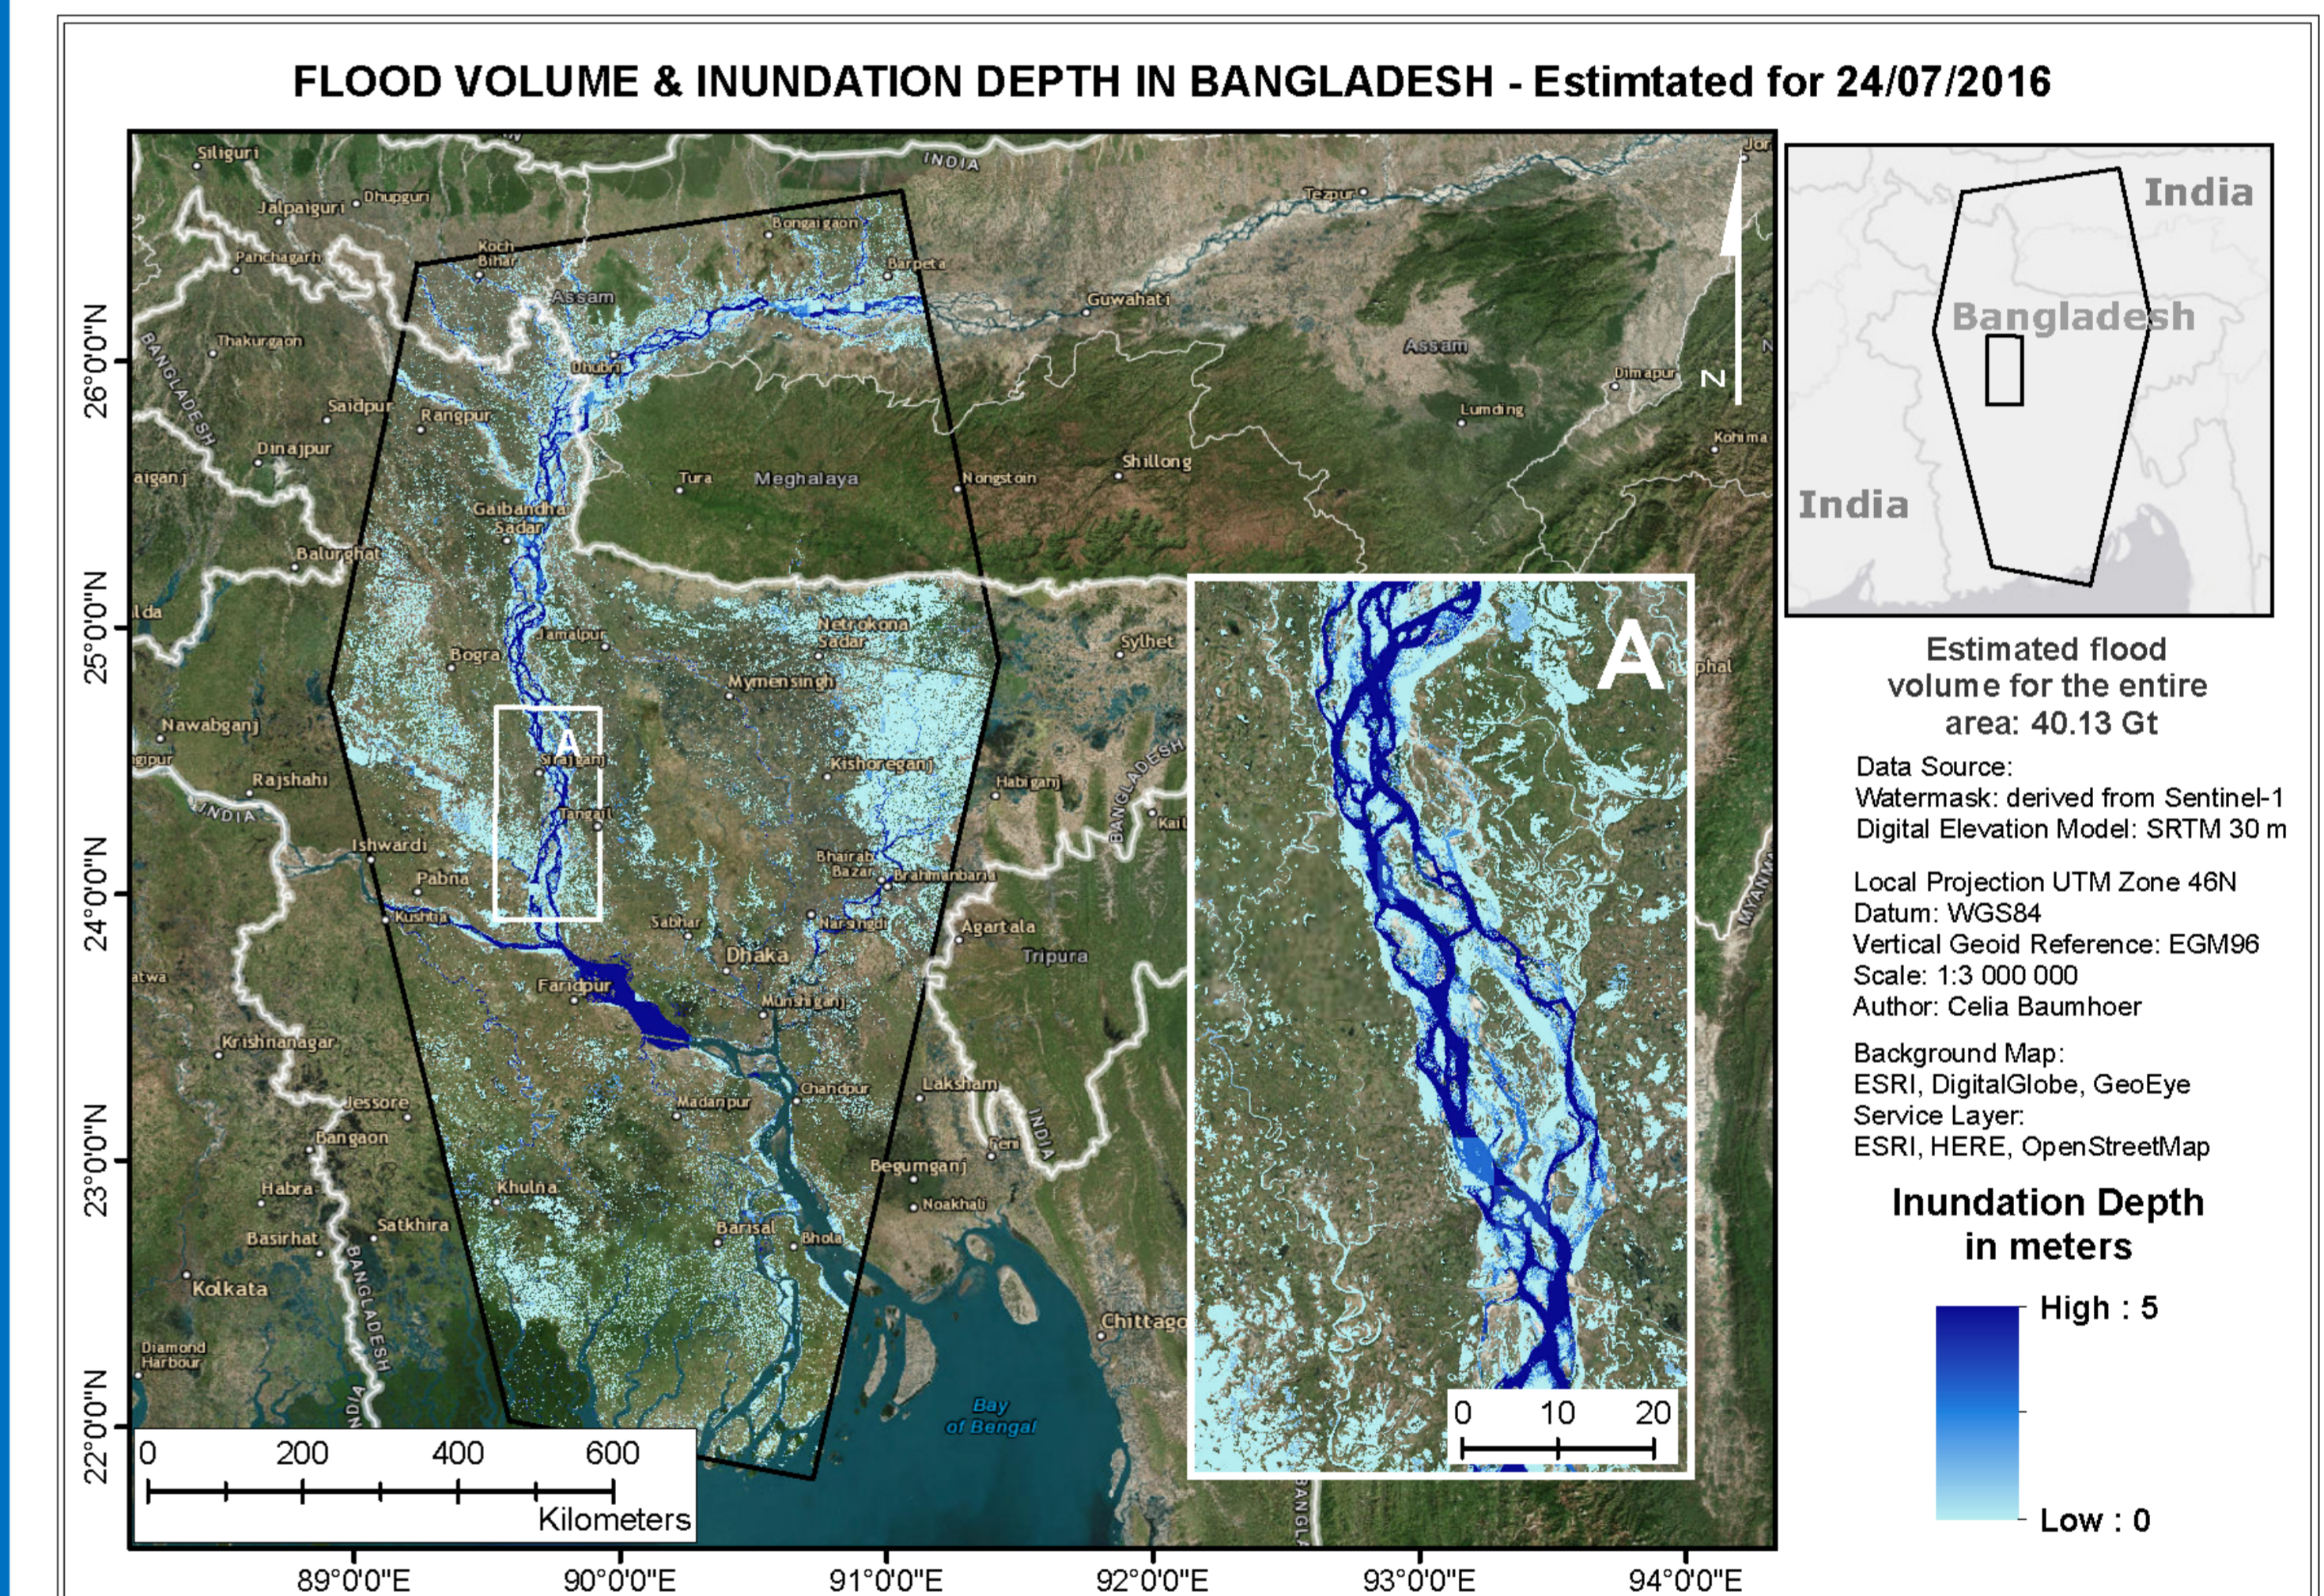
FLOOD VOLUME & INUNDATION DEPTH IN BANGLADESH - Estimtated for 24/07/2016

Siliguri
Jalpaiguri
Dhupguri
Panchagarh
Koch Bihar
Bongaigaon
Barpeta
Tezpur
INDIA
Assam
Guwahati
Thakurgaon
BANGLADESH
Dhubri
Assam
Dimapur
Saidpur
Rangpur
Lumding
Dinajpur
Kohima
Raiganj
Tura
Meghalaya
Nongstoin
Shillong
Gaibandha Sadar
Balurghat
Jamalpur
Netrokona Sadar
Sylhet
Bogra
Mymensingh
Nawabganj
Sirajganj
Kishoreganj
Rajshahi
Habiganj
INDIA
Tangail
BANGLADESH
Ishwardi
Bhairab Bazar
Brahmanbaria
Pabna
Kushtia
Sabhar
Narsingdi
Agartala
Dhaka
Tripura
Faridpur
Munshiganj
Krishnanagar
Chandpur
Laksham
Jessore
Madanpur
INDIA
Bangaon
Feni
Begumganj
Habra
Khulna
Noakhali
Satkhira
Basirhat
Barisal
Bhola
BANGLADESH
Kolkata
Chittagong
Diamond Harbour
Bay of Bengal
N
26°0'0"N
25°0'0"N
24°0'0"N
23°0'0"N
22°0'0"N
89°0'0"E
90°0'0"E
91°0'0"E
92°0'0"E
93°0'0"E
94°0'0"E
0 200 400 600
Kilometers
A
A
0 10 20

India
Bangladesh
India

Estimated flood volume for the entire area: 40.13 Gt

Data Source:
Watermask: derived from Sentinel-1
Digital Elevation Model: SRTM 30 m

Local Projection UTM Zone 46N
Datum: WGS84
Vertical Geoid Reference: EGM96
Scale: 1:3 000 000
Author: Celia Baumhoer

Background Map:
ESRI, DigitalGlobe, GeoEye
Service Layer:
ESRI, HERE, OpenStreetMap

Inundation Depth in meters

High : 5

Low : 0